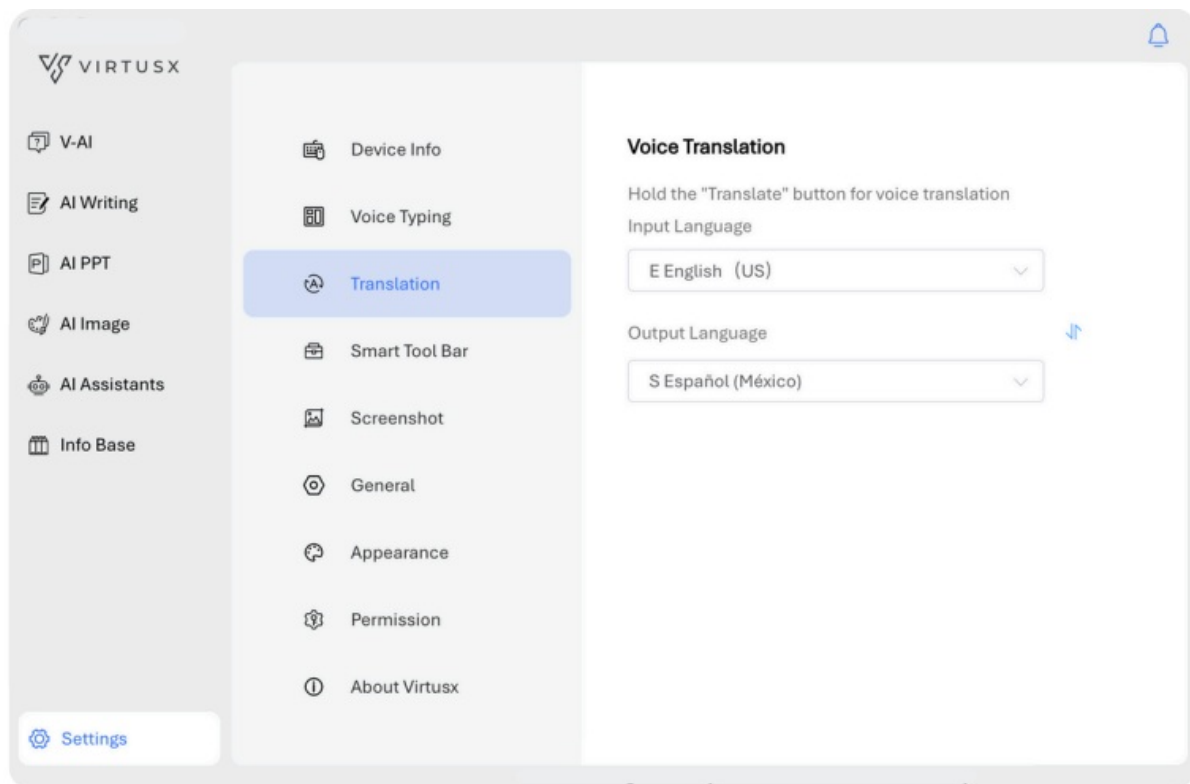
VIRTUSX

V-AI

AI Writing

AI PPT

AI Image

AI Assistants

Info Base

Settings

Device Info

Voice Typing

Translation

Smart Tool Bar

Screenshot

General

Appearance

Permission

About Virtusx

Voice Translation

Hold the "Translate" button for voice translation

Input Language

E English（US)

Output Language

S Español (México)